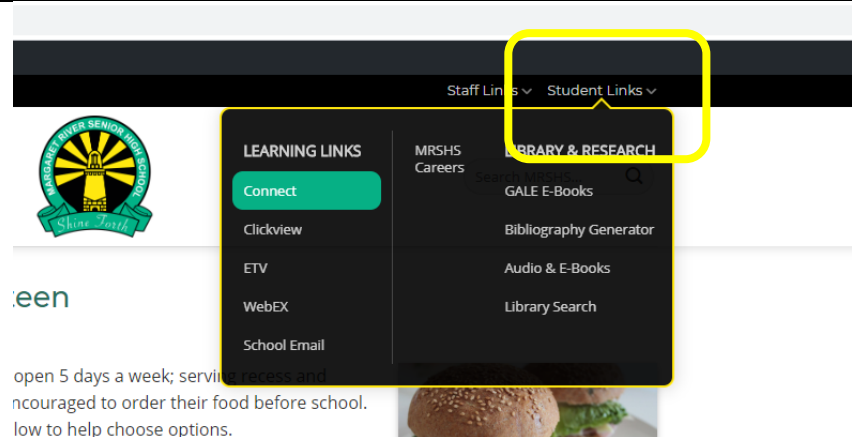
Staff Links ⌄ Student Links ⌄

MARGARET RIVER SENIOR HIGH SCHOOL
Shine Forth

LEARNING LINKS
Connect
Clickview
ETV
WebEX
School Email

MRSHS Careers

LIBRARY & RESEARCH
GALE E-Books
Bibliography Generator
Audio & E-Books
Library Search

Search MRSHS...

teen

open 5 days a week; serving recess and
ncouraged to order their food before school.
low to help choose options.